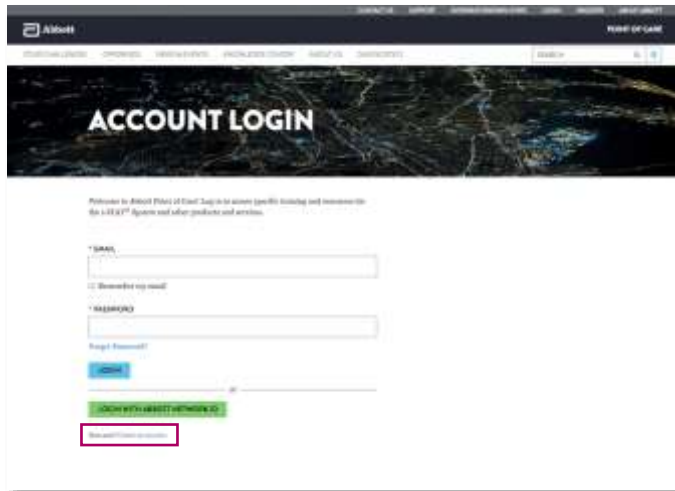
CONTACT US SUPPORT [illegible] LOGIN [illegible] ABOUT ABBOTT

Abbott

POINT OF CARE

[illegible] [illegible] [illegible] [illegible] ABOUT US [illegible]

SEARCH

ACCOUNT LOGIN

Welcome to Abbott Point of Care! Log in to access specific training and resources for the i-STAT® System and other products and services.

* EMAIL

Remember my email

* PASSWORD

Forgot Password?

LOGIN

or

LOGIN WITH ABBOTT NETWORK ID

New user? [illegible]